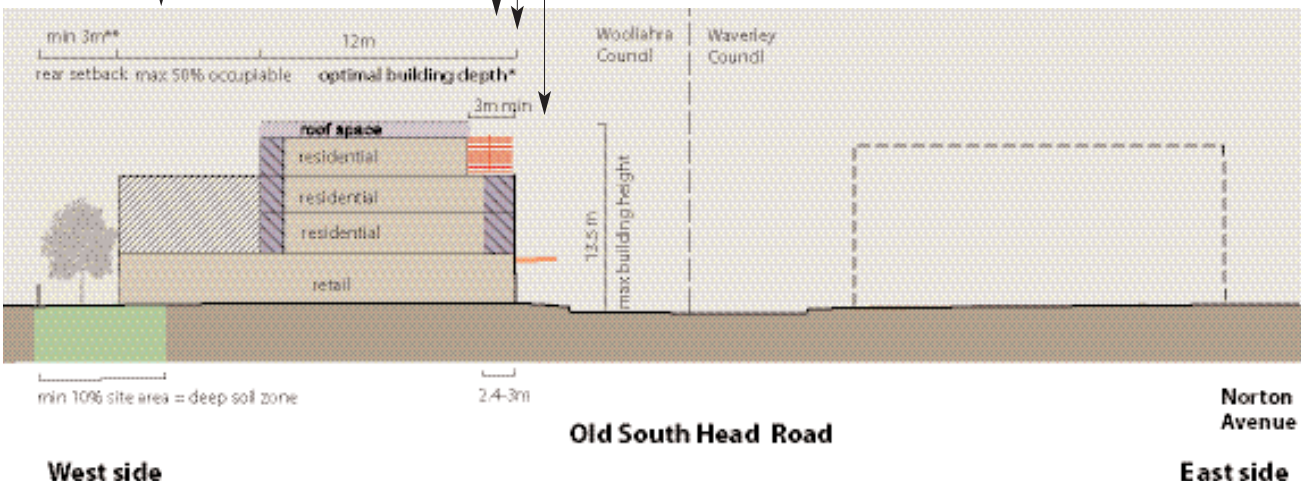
min 3m**

12m

rear setback max 50% occupiable

optimal building depth*

Woollahra Council

Waverley Council

3m min

roof space

residential

residential

residential

retail

13.5 m

max building height

min 10% site area = deep soil zone

2.4-3m

Old South Head Road

Norton Avenue

West side

East side